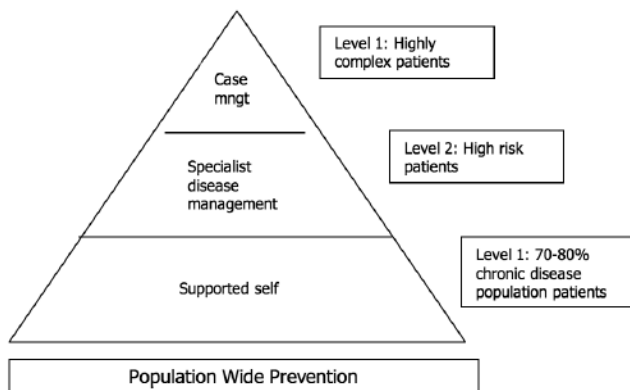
Case mngt

Level 1: Highly complex patients

Specialist disease management

Level 2: High risk patients

Supported self

Level 1: 70-80% chronic disease population patients

Population Wide Prevention